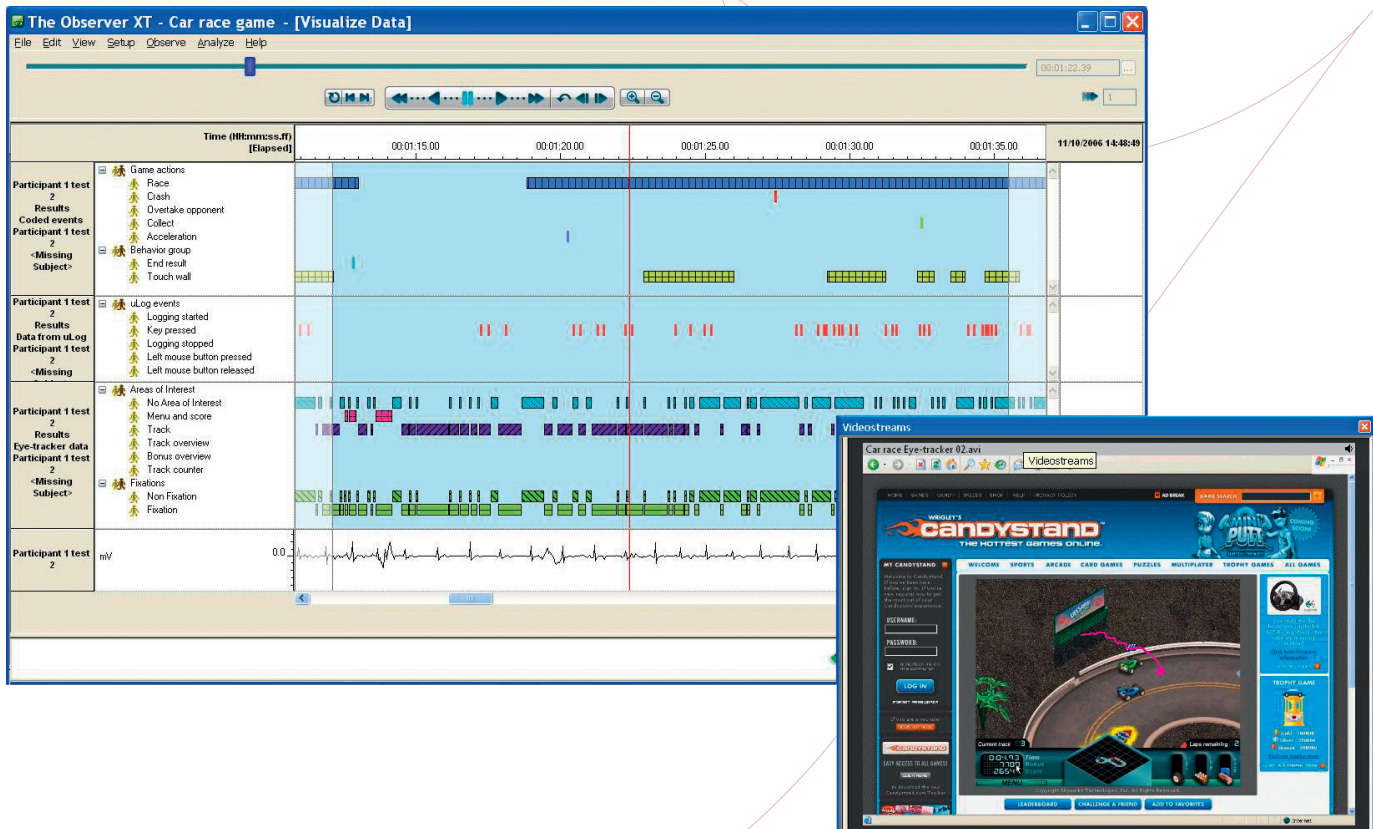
The Observer XT - Car race game - [Visualize Data]

File Edit View Setup Observe Analyze Help

00:01:22.39

1

Time (HH:mm:ss.ff) [Elapsed]

00:01:15.00 00:01:20.00 00:01:25.00 00:01:30.00 00:01:35.00

11/10/2006 14:48:49

Participant 1 test 2 Results Coded events Participant 1 test 2 <Missing Subject>

Game actions
Race
Crash
Overtake opponent
Collect
Acceleration
Behavior group
End result
Touch wall

Participant 1 test 2 Results Data from uLog Participant 1 test 2 <Missing

uLog events
Logging started
Key pressed
Logging stopped
Left mouse button pressed
Left mouse button released

Participant 1 test 2 Results Eye-tracker data Participant 1 test 2 <Missing Subject>

Areas of Interest
No Area of Interest
Menu and score
Track
Track overview
Bonus overview
Track counter
Fixations
Non Fixation
Fixation

Participant 1 test 2

mV

0.0

Videostreams

Car race Eye-tracker 02.avi

Videostreams

WRIGLEY'S CANDYSTAND THE HOTTEST GAMES ONLINE.

MY CANDYSTAND

USERNAME:

PASSWORD:

LOG IN

WELCOME SPORTS ARCADE CARD GAMES PUZZLES MULTIPLAYER TROPHY GAMES ALL GAMES

Current track 3

Laps remaining 2

TROPHY GAME

LEADERBOARD CHALLENGE A FRIEND ADD TO FAVORITES

Internet